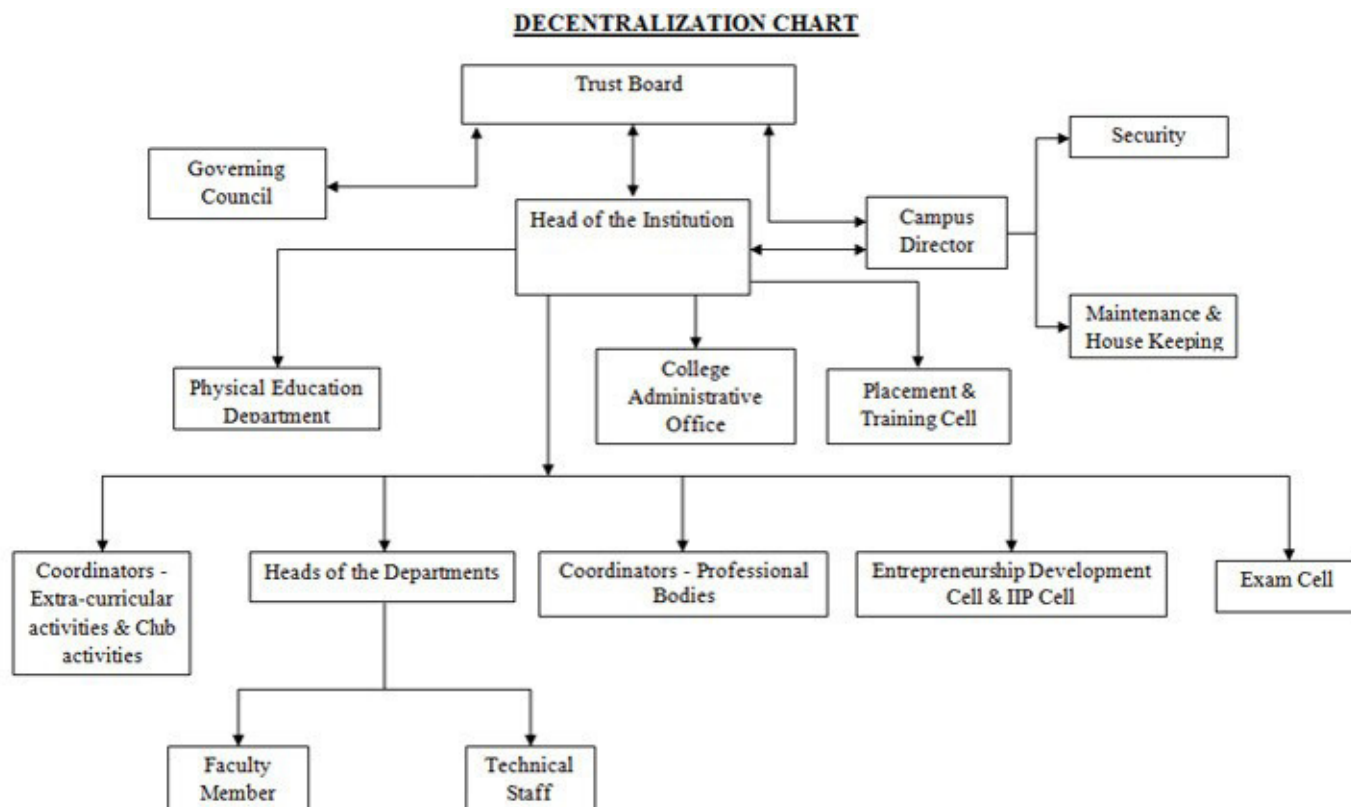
DECENTRALIZATION CHART

Trust Board

Governing Council

Head of the Institution

Campus Director

Security

Maintenance & House Keeping

Physical Education Department

College Administrative Office

Placement & Training Cell

Coordinators - Extra-curricular activities & Club activities

Heads of the Departments

Coordinators - Professional Bodies

Entrepreneurship Development Cell & IIP Cell

Exam Cell

Faculty Member

Technical Staff